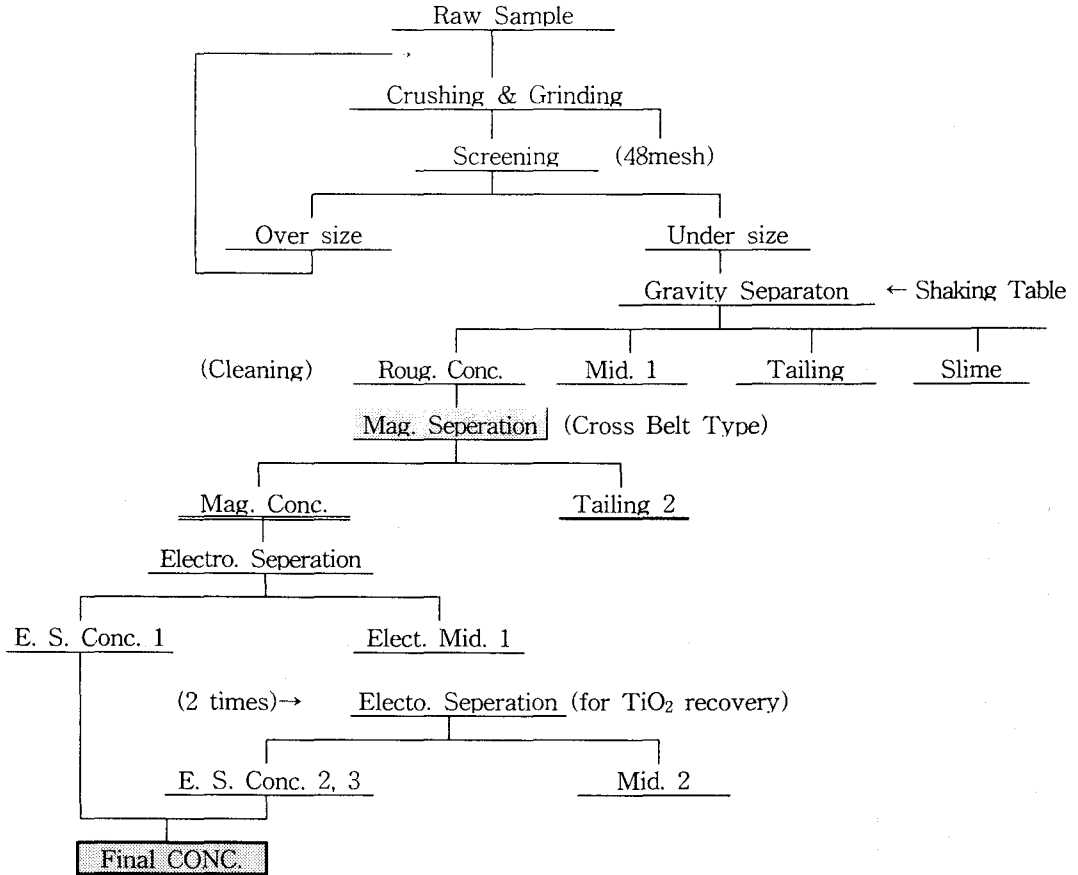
Raw Sample

Crushing & Grinding

Screening (48mesh)

Over size

Under size

Gravity Separaton ← Shaking Table

(Cleaning) Roug. Conc.

Mid. 1

Tailing

Slime

Mag. Seperation (Cross Belt Type)

Mag. Conc.

Tailing 2

Electro. Seperation

E. S. Conc. 1

Elect. Mid. 1

(2 times)→ Electo. Seperation (for $TiO_2$ recovery)

E. S. Conc. 2, 3

Mid. 2

Final CONC.